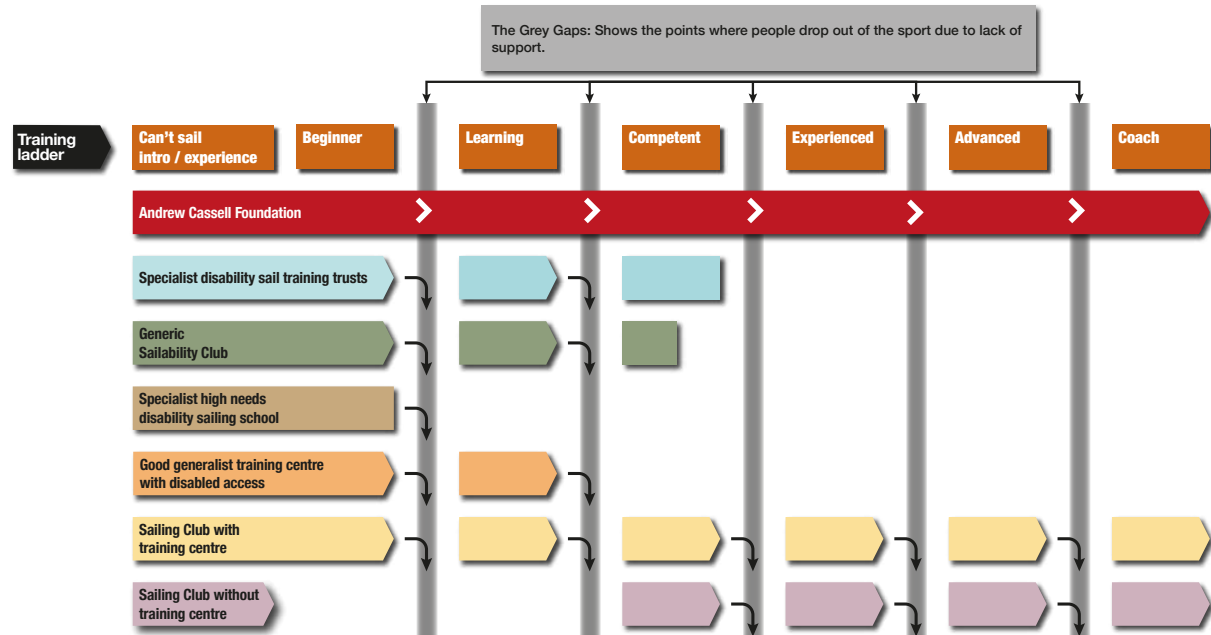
The Grey Gaps: Shows the points where people drop out of the sport due to lack of support.

Training ladder

Can't sail intro / experience

Beginner

Learning

Competent

Experienced

Advanced

Coach

Andrew Cassell Foundation

Specialist disability sail training trusts

Generic Sailability Club

Specialist high needs disability sailing school

Good generalist training centre with disabled access

Sailing Club with training centre

Sailing Club without training centre